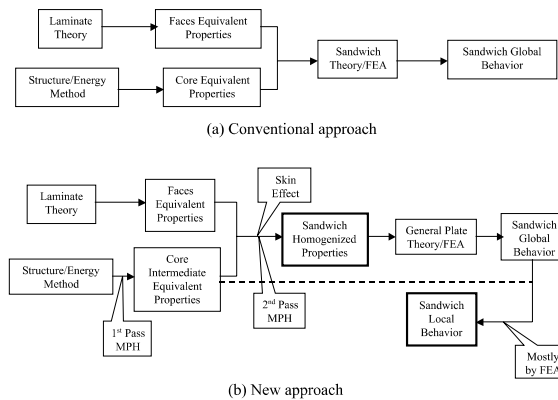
Laminate Theory

Faces Equivalent Properties

Structure/Energy Method

Core Equivalent Properties

Sandwich Theory/FEA

Sandwich Global Behavior

(a) Conventional approach

Laminate Theory

Faces Equivalent Properties

Skin Effect

Sandwich Homogenized Properties

General Plate Theory/FEA

Sandwich Global Behavior

Structure/Energy Method

Core Intermediate Equivalent Properties

1$^{st}$ Pass MPH

2$^{nd}$ Pass MPH

Sandwich Local Behavior

Mostly by FEA

(b) New approach